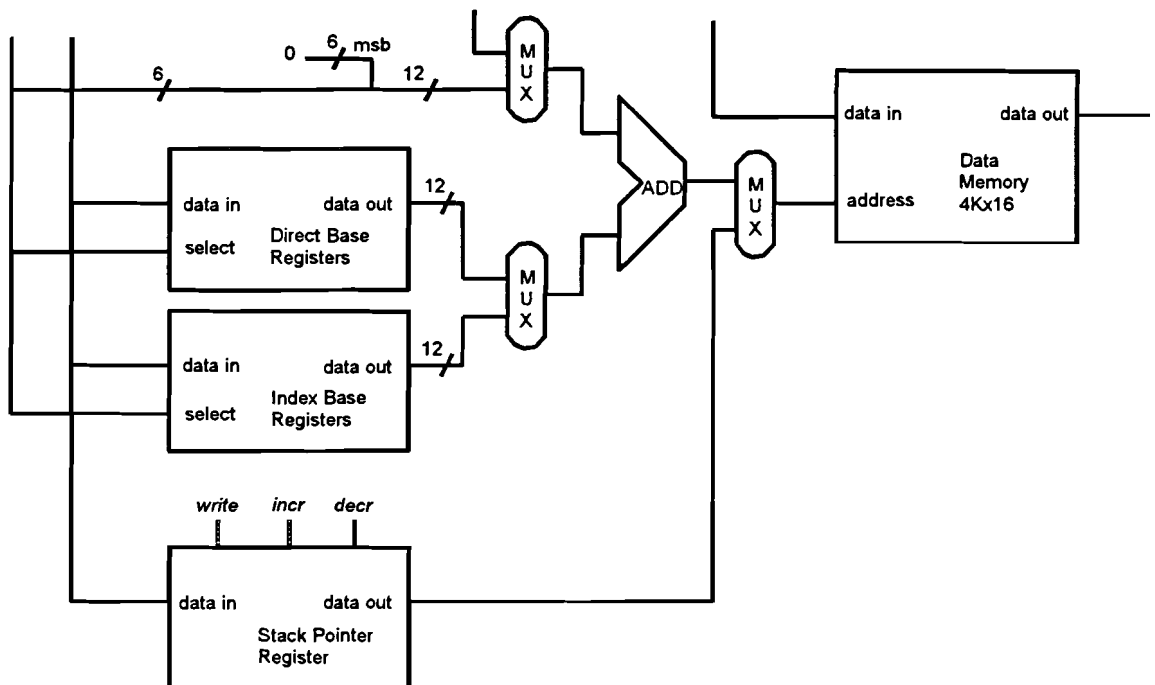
0
6
msb
6
12
M
U
X
data in
data out
Data
Memory
4Kx16
ADD
M
U
X
address
data in
data out
12
select
Direct Base
Registers
M
U
X
data in
data out
12
select
Index Base
Registers
write
incr
decr
data in
data out
Stack Pointer
Register